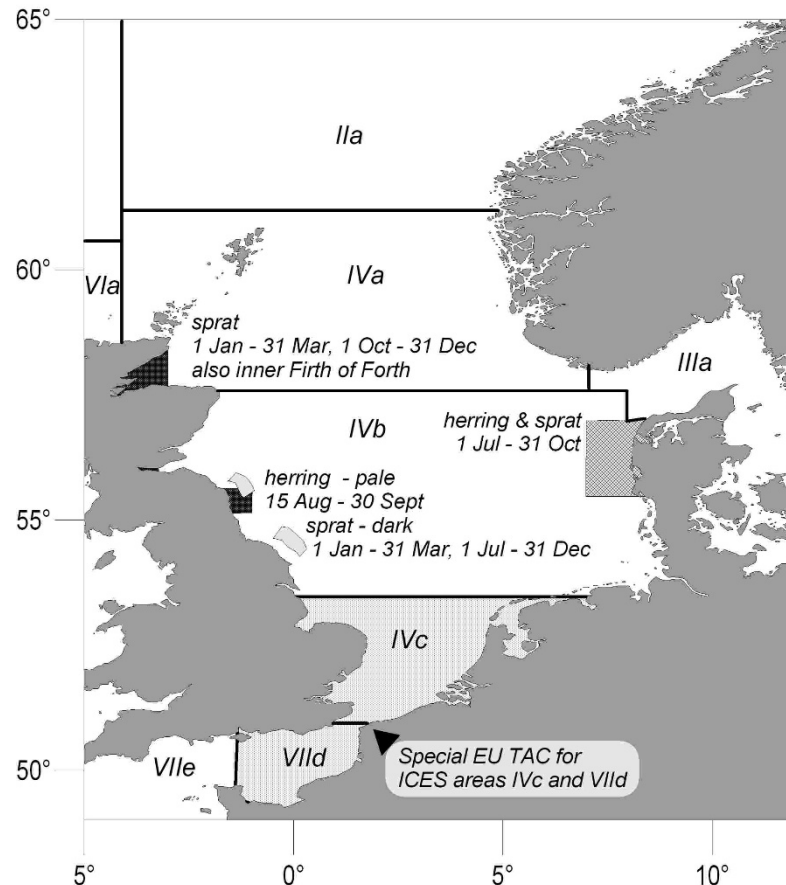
65°

IIa

60°

VIa

IVa

sprat
1 Jan - 31 Mar, 1 Oct - 31 Dec
also inner Firth of Forth

IIIa

IVb

herring & sprat
1 Jul - 31 Oct

herring - pale
15 Aug - 30 Sept

55°

sprat - dark
1 Jan - 31 Mar, 1 Jul - 31 Dec

IVc

Special EU TAC for
ICES areas IVc and VIId

50°

VIIe

VIId

5°

0°

5°

10°